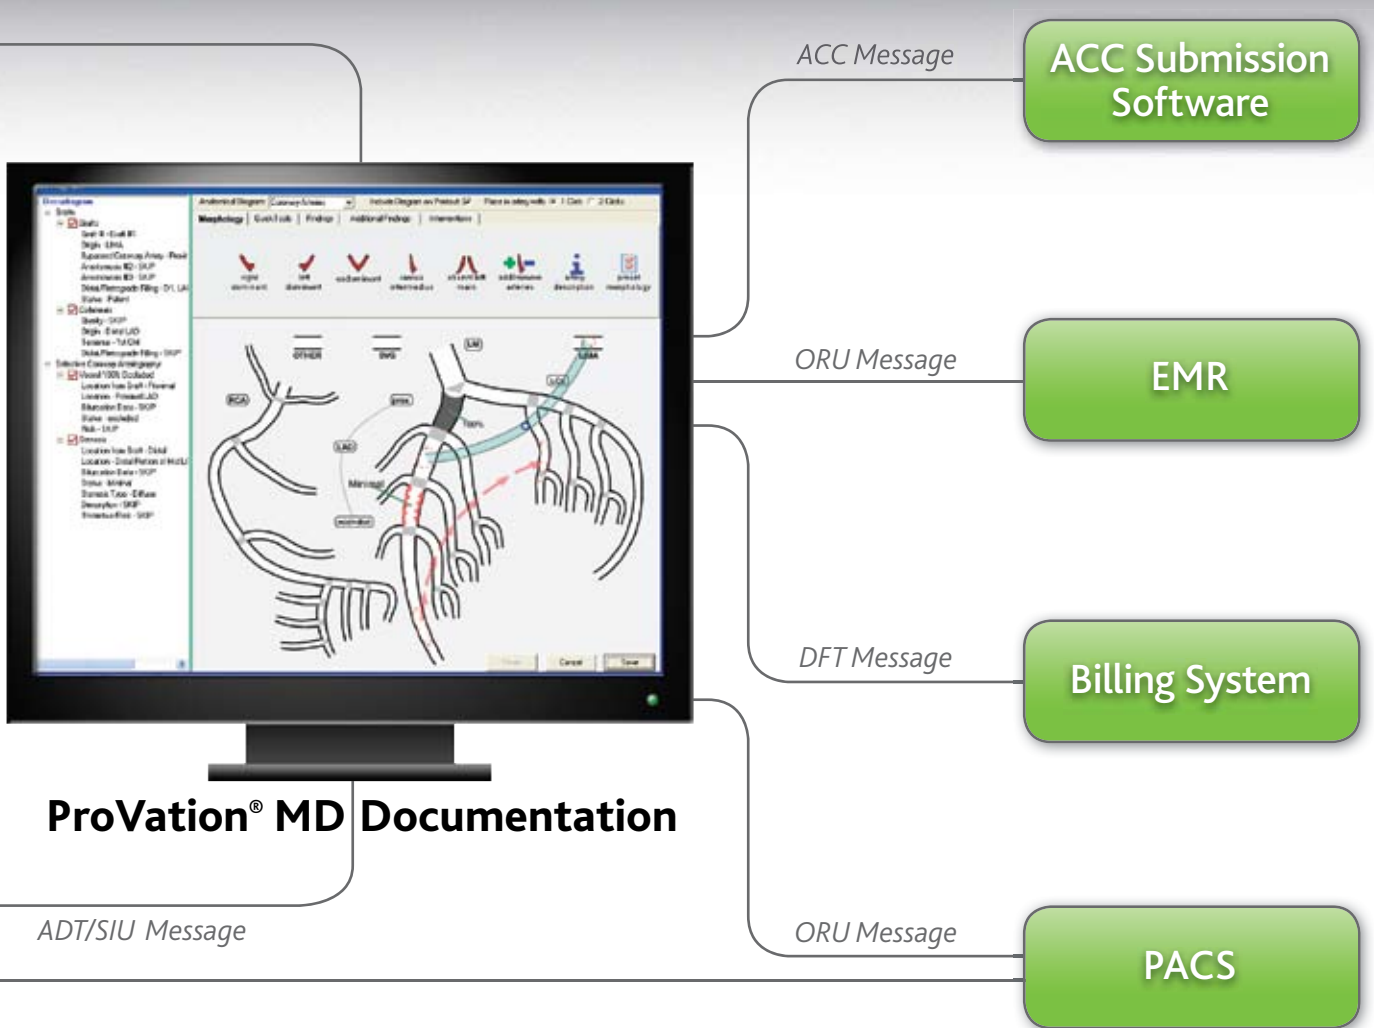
ACC Message

ACC Submission Software

ORU Message

EMR

DFT Message

Billing System

ORU Message

PACS

ProVation® MD Documentation

ADT/SIU Message

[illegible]

Anatomical Diagram

Morphology | Quick Look | Findings | Additional Findings | Interventions

right dominant

left dominant

codominant

ramus intermedius

absent left main

add/remove arteries

artery description

preset morphology

OTHER

SVG

LIMA

LM

RCA

LAD

Cancel

Save